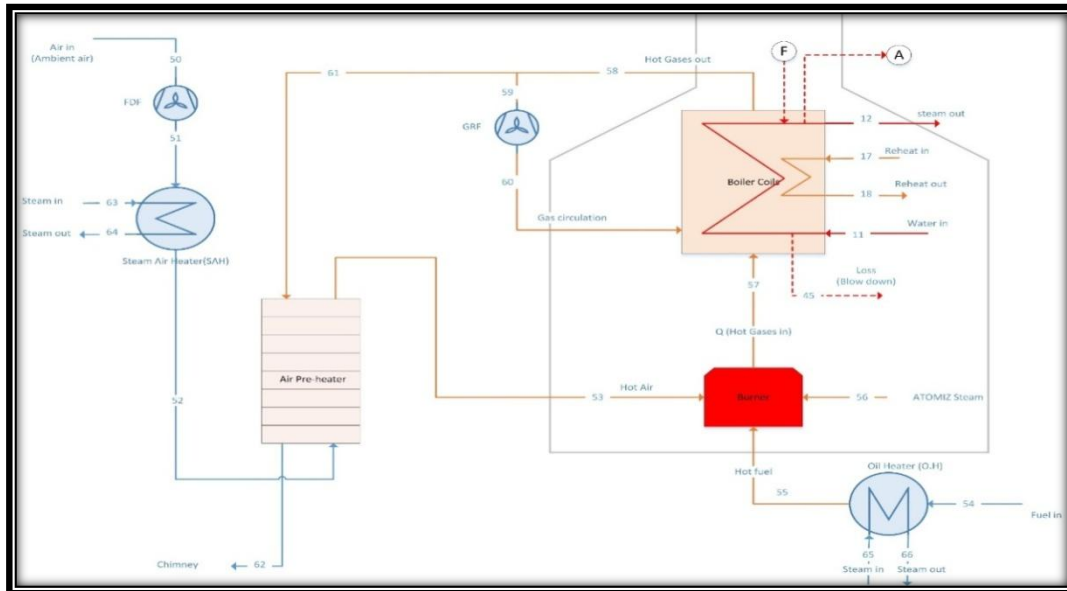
Air in
(Ambient air)
50
FDF
51
Steam in 63
Steam out 64
Steam Air Heater(SAH)
52
61
58
Hot Gases out
59
GRF
60
Gas circulation
F
A
12 steam out
17 Reheat in
Boiler Coils
18 Reheat out
11 Water in
Loss
(Blow down)
45
57
Q (Hot Gases in)
Air Pre-heater
Hot Air
53
Burner
56 ATOMIZ Steam
Hot fuel
55
Oil Heater (O.H)
54
Fuel in
65
Steam in
66
Steam out
Chimney
62